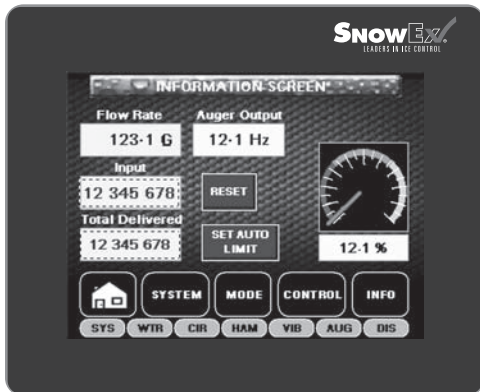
SNOWEX
LEADERS IN ICE CONTROL

INFORMATION SCREEN

Flow Rate
123·1 G

Auger Output
12·1 Hz

Input
12 345 678

RESET

Total Delivered
12 345 678

SET AUTO LIMIT

12·1 %

SYSTEM
MODE
CONTROL
INFO

SYS
WTR
CIR
HAM
VIB
AUG
DIS